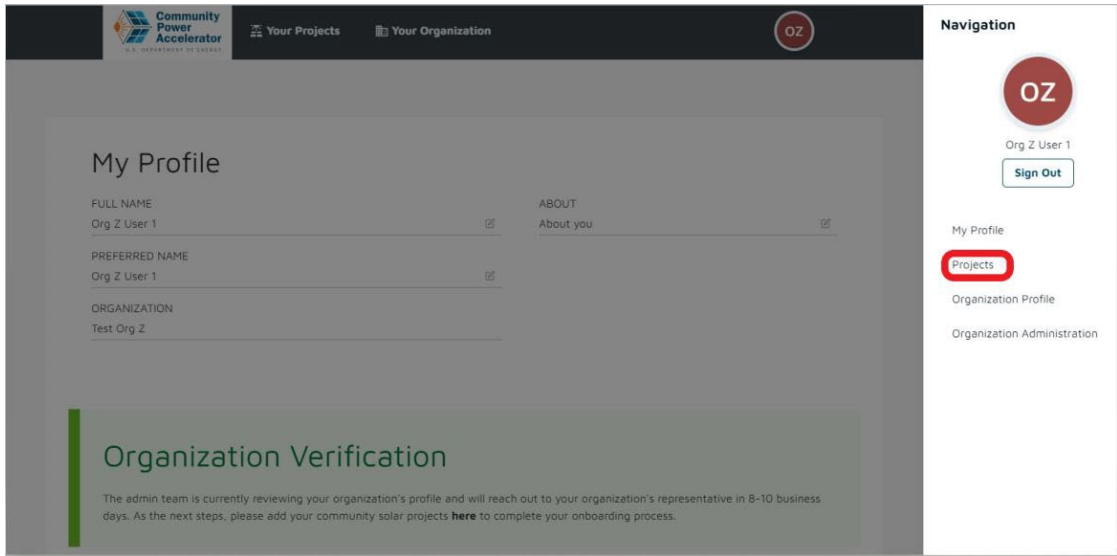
Community Power Accelerator
U.S. DEPARTMENT OF ENERGY

Your Projects

Your Organization

OZ

Navigation

OZ

Org Z User 1

Sign Out

My Profile

Projects

Organization Profile

Organization Administration

My Profile

FULL NAME
Org Z User 1

PREFERRED NAME
Org Z User 1

ORGANIZATION
Test Org Z

ABOUT
About you

Organization Verification

The admin team is currently reviewing your organization's profile and will reach out to your organization's representative in 8-10 business days. As the next steps, please add your community solar projects **here** to complete your onboarding process.